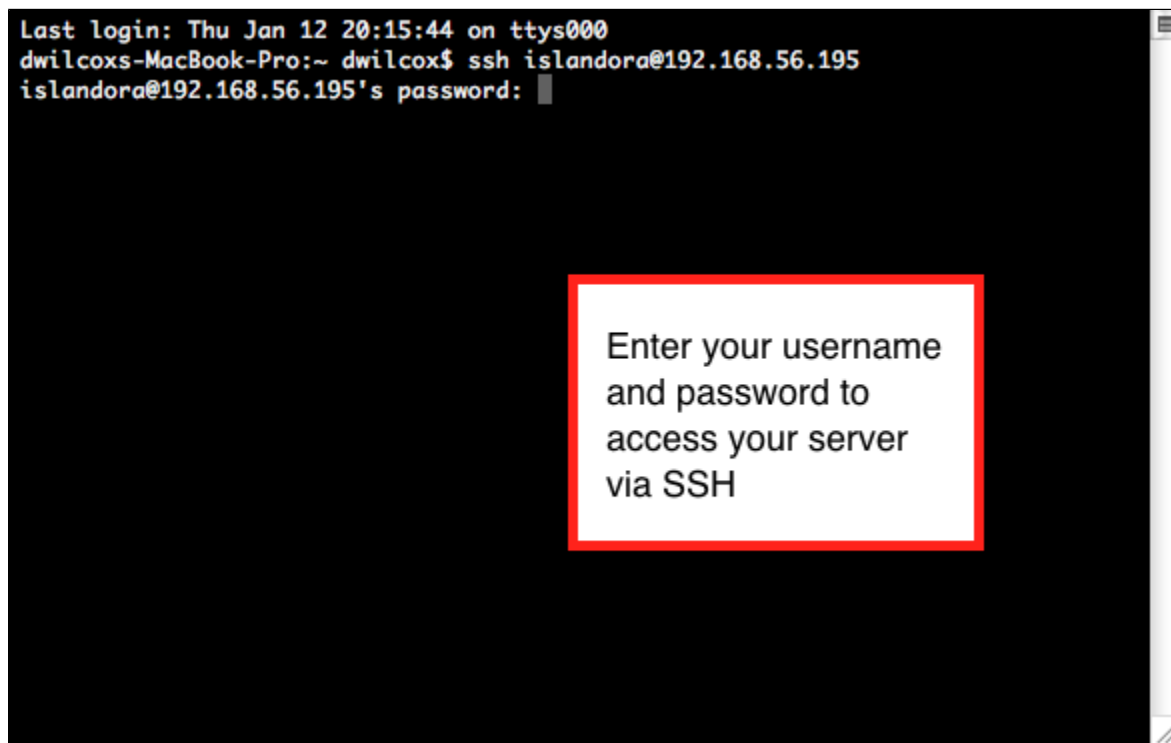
Last login: Thu Jan 12 20:15:44 on ttys000
dwilcoxs-MacBook-Pro:~ dwilcox$ ssh islandora@192.168.56.195
islandora@192.168.56.195's password:

Enter your username and password to access your server via SSH